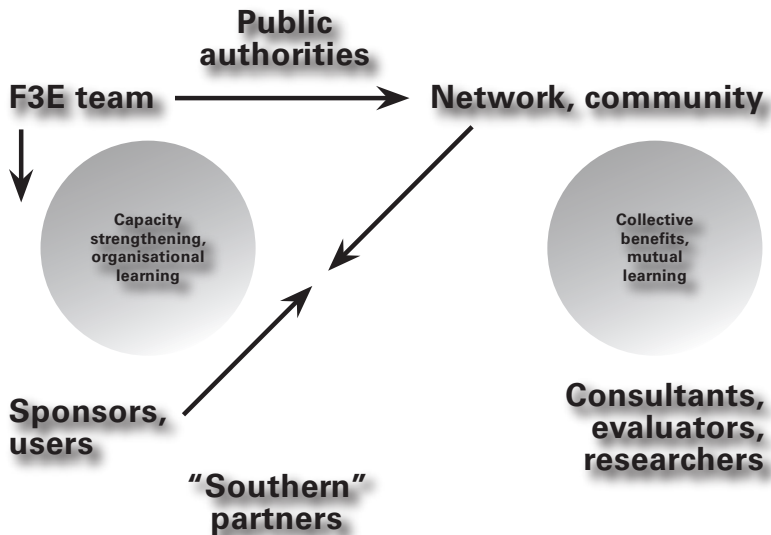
Public authorities

F3E team

Network, community

Capacity strengthening, organisational learning

Collective benefits, mutual learning

Sponsors, users

Consultants, evaluators, researchers

"Southern" partners